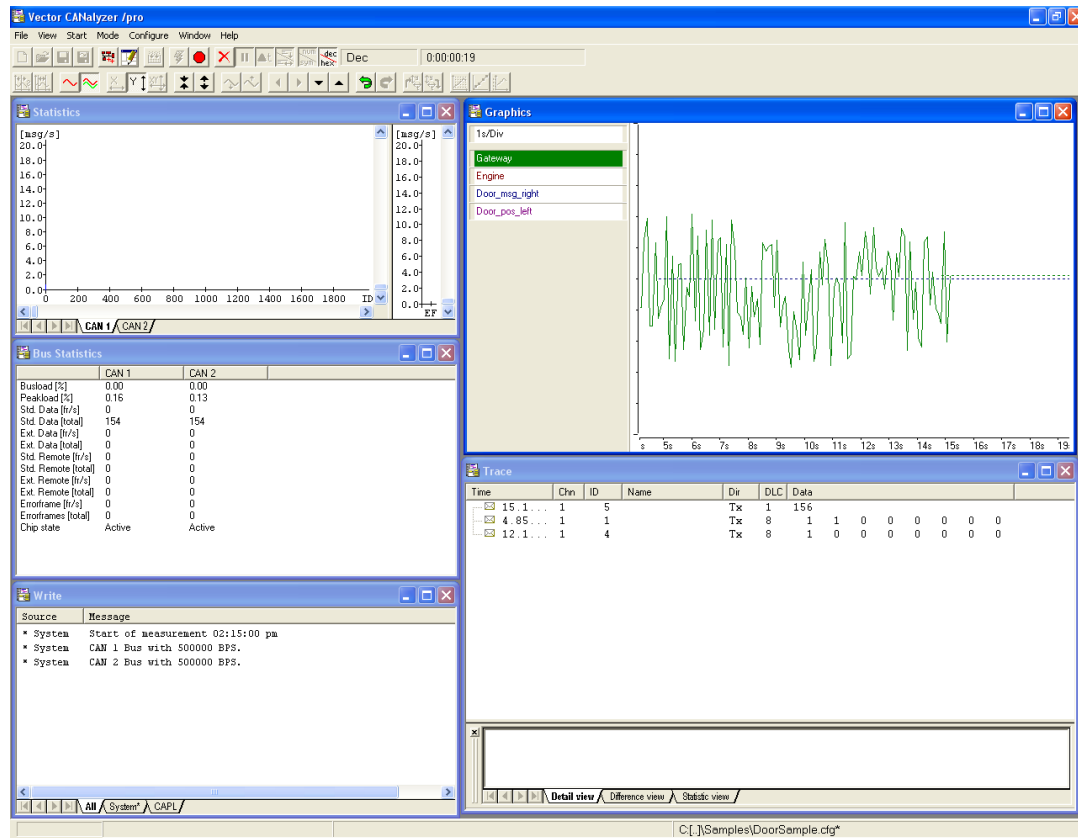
Vector CANalyzer /pro

File View Start Mode Configure Window Help

dec hex Dec 0:00:00:19

Statistics

[msg/s]
20.0
18.0
16.0
14.0
12.0
10.0
8.0
6.0
4.0
2.0
0.0
0 200 400 600 800 1000 1200 1400 1600 1800 ID

[msg/s]
20.0
18.0
16.0
14.0
12.0
10.0
8.0
6.0
4.0
2.0
0.0
EF

CAN 1 CAN 2

Bus Statistics

| | CAN 1 | CAN 2 |
|---|---|---|
| Busload [%] | 0.00 | 0.00 |
| Peakload [%] | 0.16 | 0.13 |
| Std. Data [fr/s] | 0 | 0 |
| Std. Data [total] | 154 | 154 |
| Ext. Data [fr/s] | 0 | 0 |
| Ext. Data [total] | 0 | 0 |
| Std. Remote [fr/s] | 0 | 0 |
| Std. Remote [total] | 0 | 0 |
| Ext. Remote [fr/s] | 0 | 0 |
| Ext. Remote [total] | 0 | 0 |
| Errorframe [fr/s] | 0 | 0 |
| Errorframes [total] | 0 | 0 |
| Chip state | Active | Active |

Write

| Source | Message |
|---|---|
| * System | Start of measurement 02:15:00 pm |
| * System | CAN 1 Bus with 500000 BPS. |
| * System | CAN 2 Bus with 500000 BPS. |

All System* CAPL

Graphics

1s/Div
Gateway
Engine
Door_msg_right
Door_pos_left

s 5s 6s 7s 8s 9s 10s 11s 12s 13s 14s 15s 16s 17s 18s 19

Trace

| Time | Chn | ID | Name | Dir | DLC | Data |
|---|---|---|---|---|---|---|
| 15.1... | 1 | 5 | | Tx | 1 | 156 |
| 4.85... | 1 | 1 | | Tx | 8 | 1 1 0 0 0 0 0 0 |
| 12.1... | 1 | 4 | | Tx | 8 | 1 0 0 0 0 0 0 0 |

Detail view Difference view Statistic view

C:[..]\Samples\DoorSample.cfg*